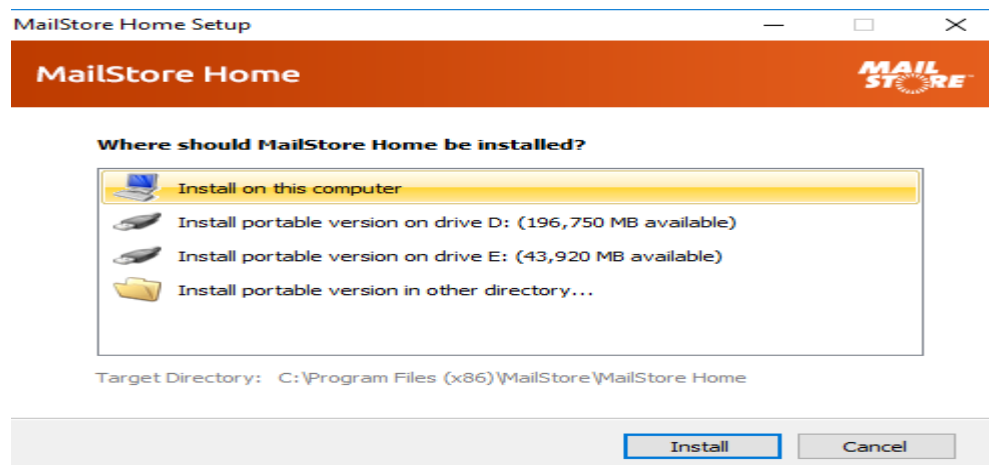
MailStore Home Setup

MailStore Home

MAIL STORE

Where should MailStore Home be installed?

Install on this computer

Install portable version on drive D: (196,750 MB available)

Install portable version on drive E: (43,920 MB available)

Install portable version in other directory...

Target Directory: C:\Program Files (x86)\MailStore\MailStore Home

Install

Cancel